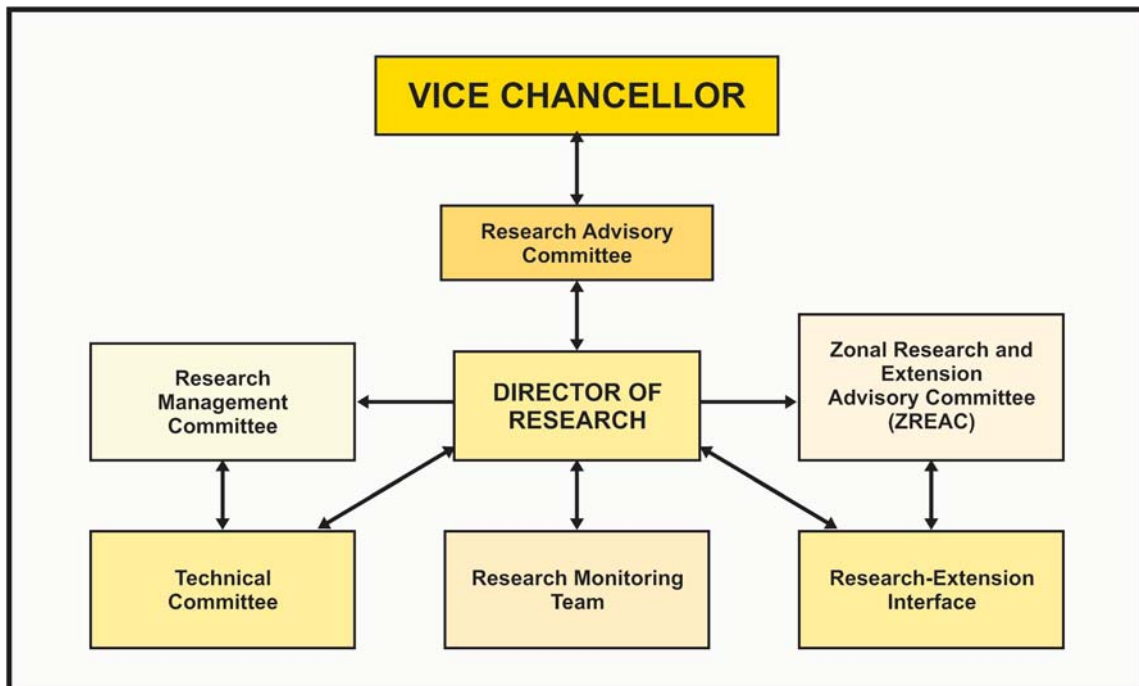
VICE CHANCELLOR

Research Advisory Committee

Research Management Committee

DIRECTOR OF RESEARCH

Zonal Research and Extension Advisory Committee (ZREAC)

Technical Committee

Research Monitoring Team

Research-Extension Interface